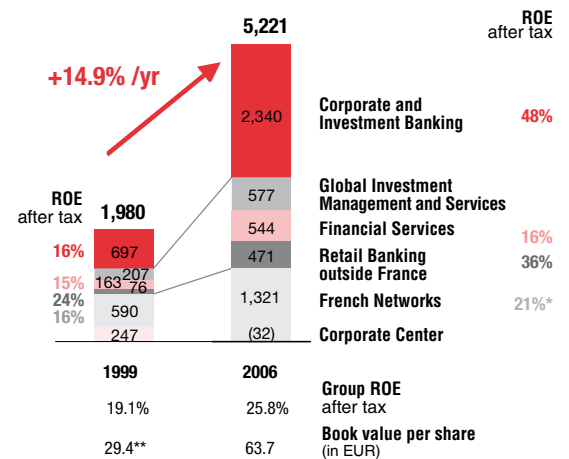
+14.9% /yr

ROE after tax

1,980

16%
15%
24%
16%

697
207
163
76
590
247

5,221

2,340
577
544
471
1,321
(32)

ROE after tax

Corporate and Investment Banking 48%
Global Investment Management and Services
Financial Services 16%
Retail Banking outside France 36%
French Networks 21%*
Corporate Center

1999 2006

19.1% 25.8% Group ROE after tax

29.4** 63.7 Book value per share (in EUR)